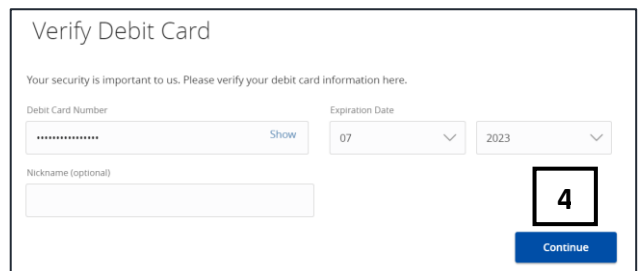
Verify Debit Card

Your security is important to us. Please verify your debit card information here.

Debit Card Number

••••••••••••••••

Show

Expiration Date

07

2023

Nickname (optional)

4

Continue